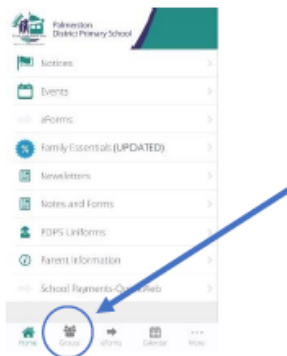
Palmerston District Primary School

Notices

Events

eForms

Family Essentials (UPDATED)

Newsletters

Notes and Forms

PDPS Uniforms

Parent Information

School Payments-QuickWeb

Home
Groups
eForms
Calendar
More